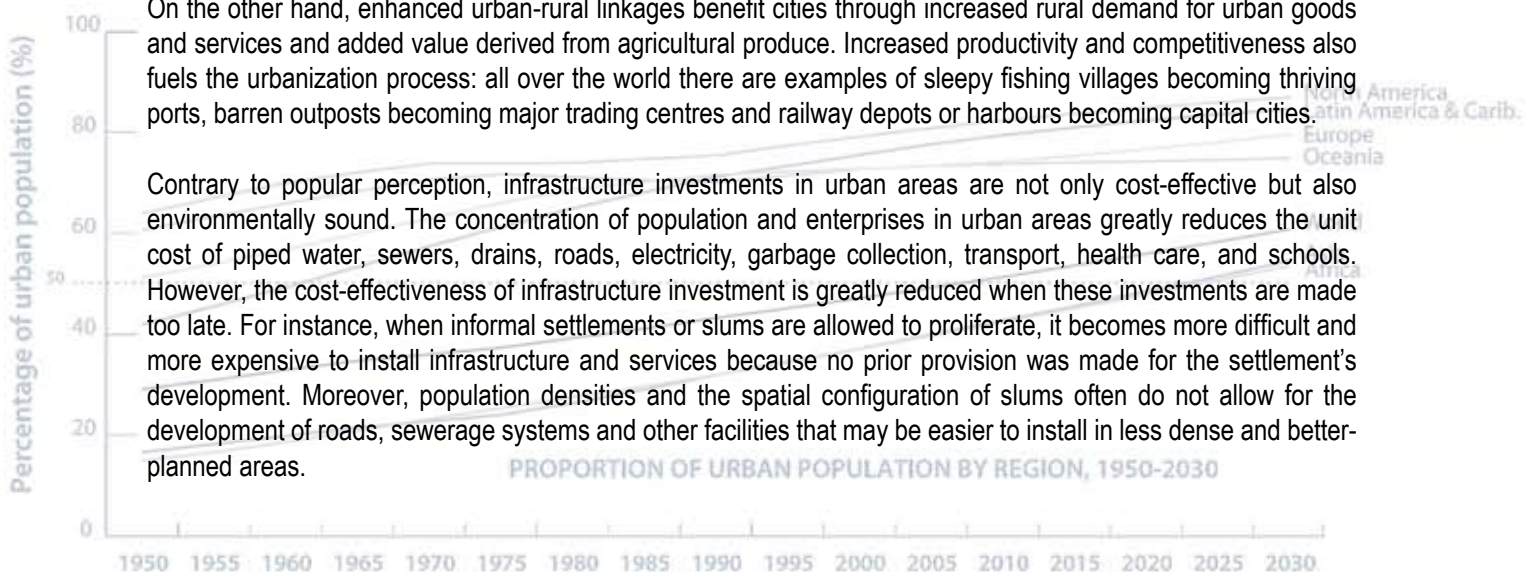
On the other hand, enhanced urban-rural linkages benefit cities through increased rural demand for urban goods and services and added value derived from agricultural produce. Increased productivity and competitiveness also fuels the urbanization process: all over the world there are examples of sleepy fishing villages becoming thriving ports, barren outposts becoming major trading centres and railway depots or harbours becoming capital cities.

Contrary to popular perception, infrastructure investments in urban areas are not only cost-effective but also environmentally sound. The concentration of population and enterprises in urban areas greatly reduces the unit cost of piped water, sewers, drains, roads, electricity, garbage collection, transport, health care, and schools. However, the cost-effectiveness of infrastructure investment is greatly reduced when these investments are made too late. For instance, when informal settlements or slums are allowed to proliferate, it becomes more difficult and more expensive to install infrastructure and services because no prior provision was made for the settlement's development. Moreover, population densities and the spatial configuration of slums often do not allow for the development of roads, sewerage systems and other facilities that may be easier to install in less dense and better-planned areas.

Percentage of urban population (%)

100
80
60
50
40
20
0

North America
Latin America & Carib.
Europe
Oceania
Africa

PROPORTION OF URBAN POPULATION BY REGION, 1950-2030

1950 1955 1960 1965 1970 1975 1980 1985 1990 1995 2000 2005 2010 2015 2020 2025 2030